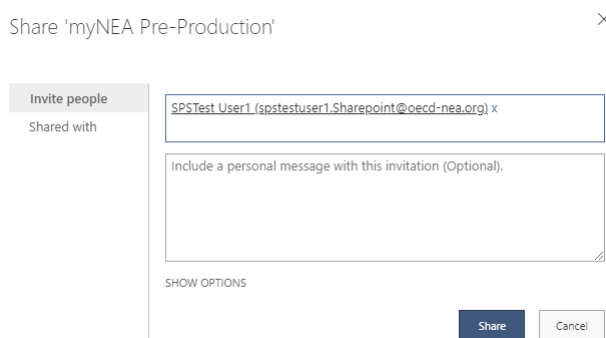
Share 'myNEA Pre-Production'

×

Invite people

Shared with

SPSTest User1 (spstestuser1.Sharepoint@oecd-nea.org) x

Include a personal message with this invitation (Optional).

SHOW OPTIONS

Share

Cancel